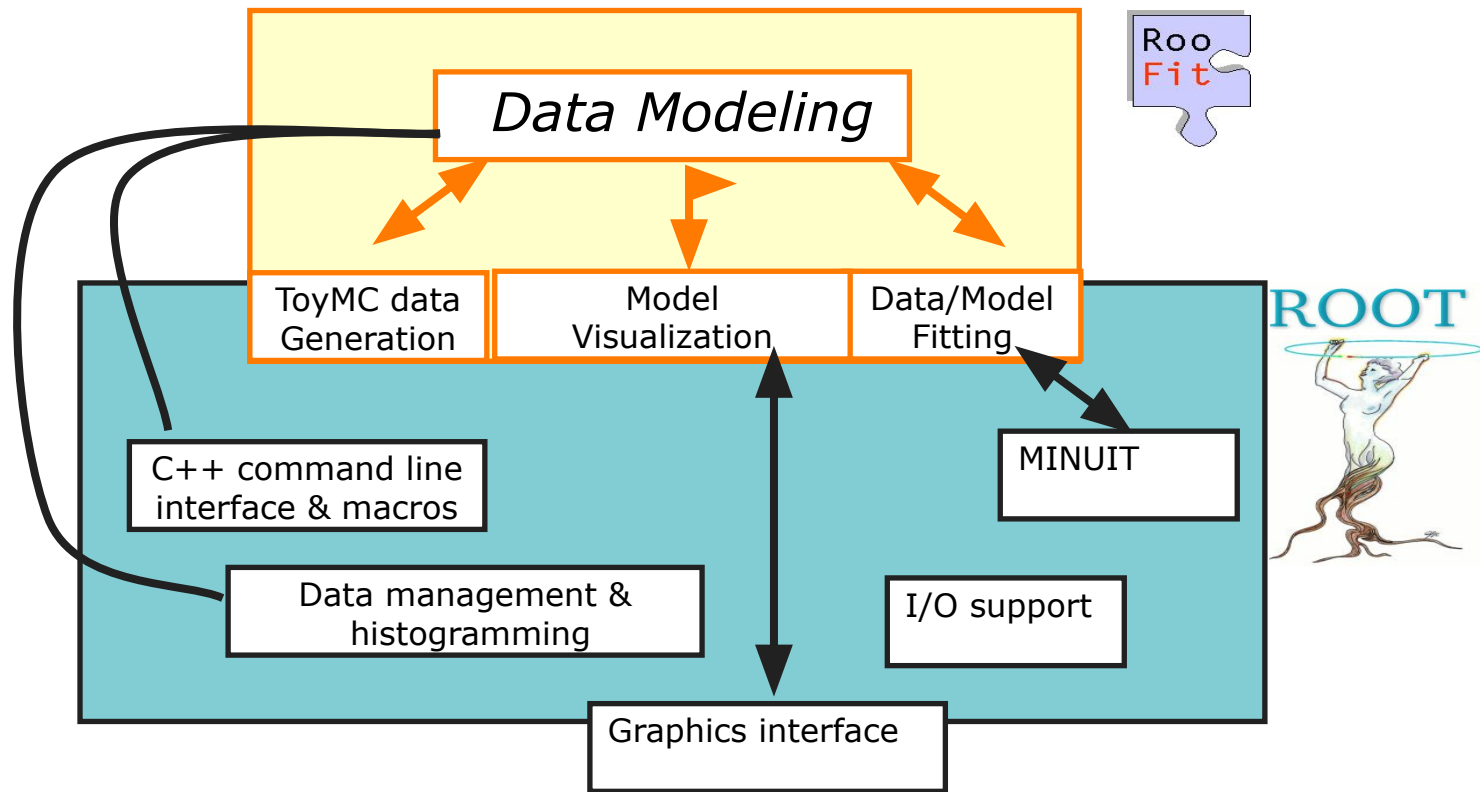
Roo
Fit

Data Modeling

ToyMC data Generation

Model Visualization

Data/Model Fitting

ROOT

MINUIT

C++ command line interface & macros

Data management & histogramming

I/O support

Graphics interface